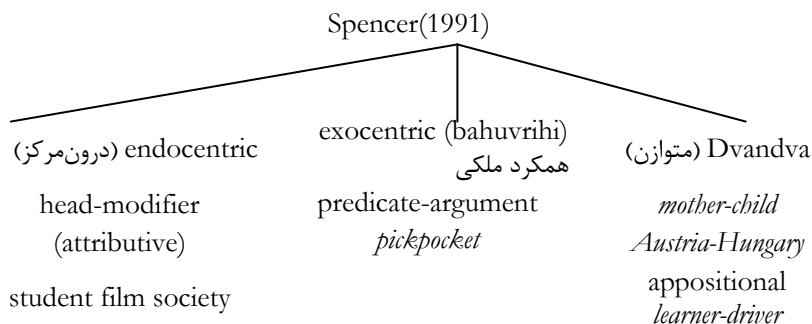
Spencer(1991)

endocentric (درون‌مرکز)

head-modifier (attributive)

student film society

exocentric (bahuvrihi)
همکرد ملکی

predicate-argument
*pickpocket*

Dvandva (متوازن)

*mother-child*
*Austria-Hungary*
appositional
*learner-driver*